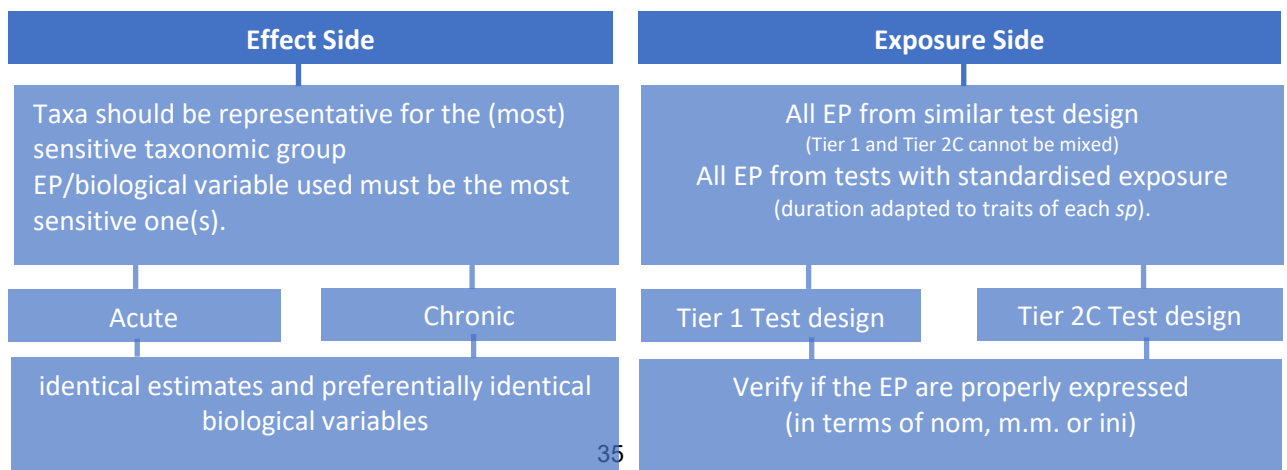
Effect Side

Taxa should be representative for the (most) sensitive taxonomic group
EP/biological variable used must be the most sensitive one(s).

Acute

Chronic

identical estimates and preferentially identical biological variables

Exposure Side

All EP from similar test design
(Tier 1 and Tier 2C cannot be mixed)
All EP from tests with standardised exposure
(duration adapted to traits of each sp).

Tier 1 Test design

Tier 2C Test design

Verify if the EP are properly expressed
(in terms of nom, m.m. or ini)

35